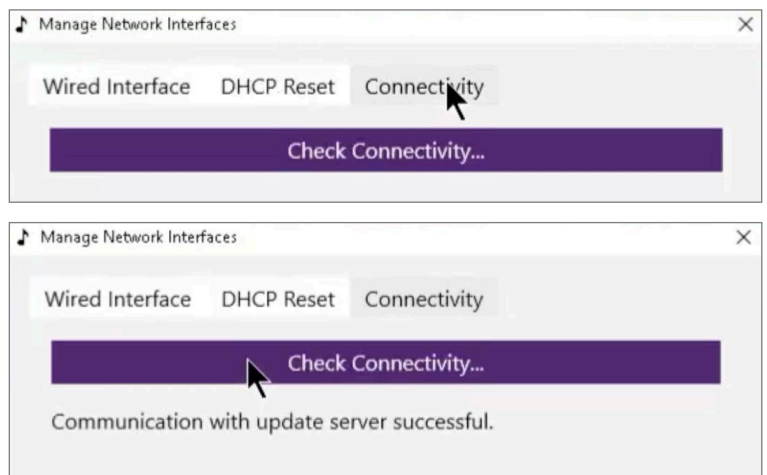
Manage Network Interfaces
×

Wired Interface DHCP Reset Connectivity

Check Connectivity...

Manage Network Interfaces
×

Wired Interface DHCP Reset Connectivity

Check Connectivity...

Communication with update server successful.